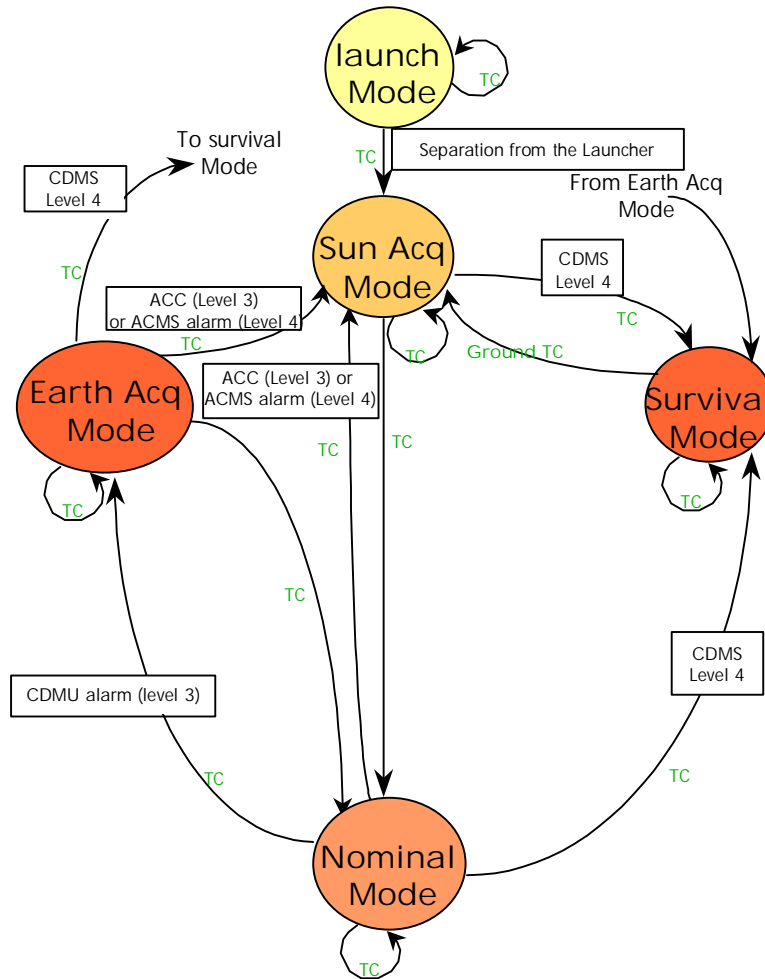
launch Mode

TC

Separation from the Launcher

TC

To survival Mode

CDMS Level 4

From Earth Acq Mode

Sun Acq Mode

CDMS Level 4

TC

ACC (Level 3) or ACMS alarm (Level 4)

TC

TC

Ground TC

TC

Earth Acq Mode

ACC (Level 3) or ACMS alarm (Level 4)

Surviva Mode

TC

TC

TC

TC

TC

CDMS Level 4

CDMU alarm (level 3)

TC

TC

Nominal Mode

TC